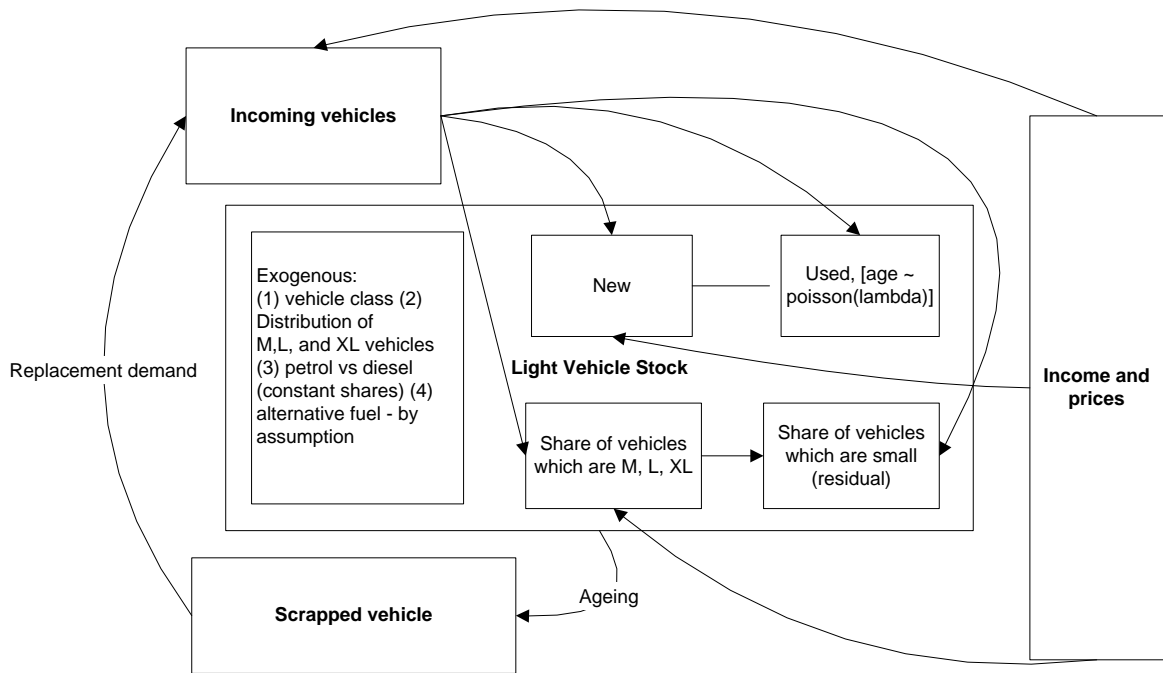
Incoming vehicles

Exogenous:
(1) vehicle class (2) Distribution of M,L, and XL vehicles (3) petrol vs diesel (constant shares) (4) alternative fuel - by assumption

New

Used, [age ~ poisson(lambda)]

Light Vehicle Stock

Share of vehicles which are M, L, XL

Share of vehicles which are small (residual)

Replacement demand

Income and prices

Ageing

Scrapped vehicle